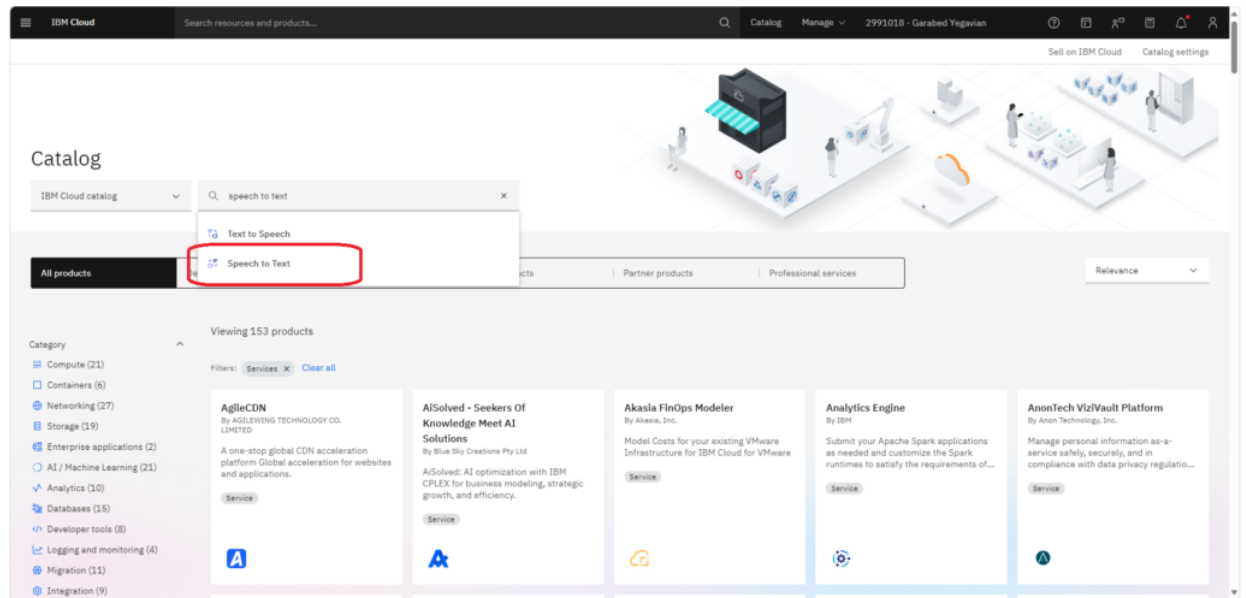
IBM Cloud

Search resources and products...

Catalog Manage 2991018 - Garabed Yegavian

Sell on IBM Cloud Catalog settings

Catalog

IBM Cloud catalog

speech to text

Text to Speech

Speech to Text

All products

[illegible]ucts

Partner products

Professional services

Relevance

Category

Compute (21)

Containers (6)

Networking (27)

Storage (19)

Enterprise applications (2)

AI / Machine Learning (21)

Analytics (10)

Databases (15)

Developer tools (8)

Logging and monitoring (4)

Migration (11)

Integration (9)

Viewing 153 products

Filters: Services Clear all

AgileCDN
By AGILEWING TECHNOLOGY CO. LIMITED
A one-stop global CDN acceleration platform Global acceleration for websites and applications.
Service

AiSolved - Seekers Of Knowledge Meet AI Solutions
By Blue Sky Creations Pty Ltd
AiSolved: AI optimization with IBM CPLEX for business modeling, strategic growth, and efficiency.
Service

Akasia FinOps Modeler
By Akasia, Inc.
Model Costs for your existing VMware Infrastructure for IBM Cloud for VMware
Service

Analytics Engine
By IBM
Submit your Apache Spark applications as needed and customize the Spark runtimes to satisfy the requirements of...
Service

AnonTech ViziVault Platform
By Anon Technology, Inc.
Manage personal information as-a-service safely, securely, and in compliance with data privacy regulatio...
Service